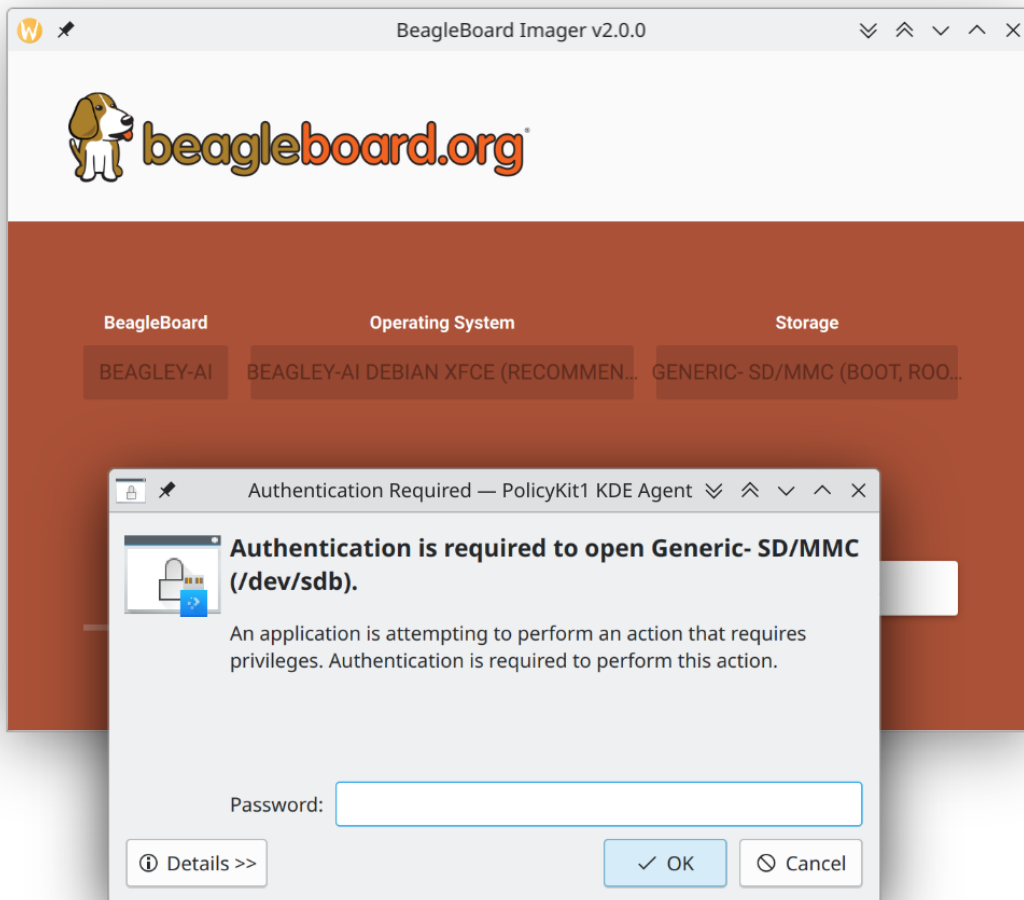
BeagleBoard Imager v2.0.0

beagleboard.org

BeagleBoard
BEAGLEY-AI

Operating System
BEAGLEY-AI DEBIAN XFCE (RECOMMEN...

Storage
GENERIC- SD/MMC (BOOT, ROO...

Authentication Required — PolicyKit1 KDE Agent

Authentication is required to open Generic- SD/MMC (/dev/sdb).

An application is attempting to perform an action that requires privileges. Authentication is required to perform this action.

Password:

Details >>

OK

Cancel